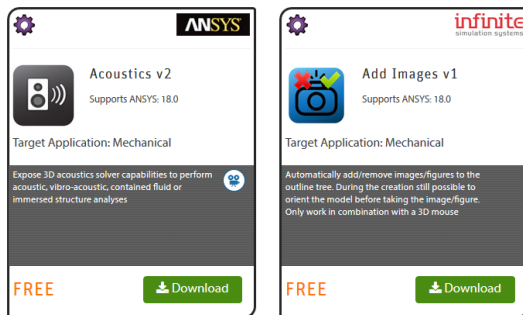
ANSYS

Acoustics v2

Supports ANSYS: 18.0

Target Application: Mechanical

Expose 3D acoustics solver capabilities to perform acoustic, vibro-acoustic, contained fluid or immersed structure analyses

FREE

Download

infinite
simulation systems

Add Images v1

Supports ANSYS: 18.0

Target Application: Mechanical

Automatically add/remove images/figures to the outline tree. During the creation still possible to orient the model before taking the image/figure. Only work in combination with a 3D mouse

FREE

Download